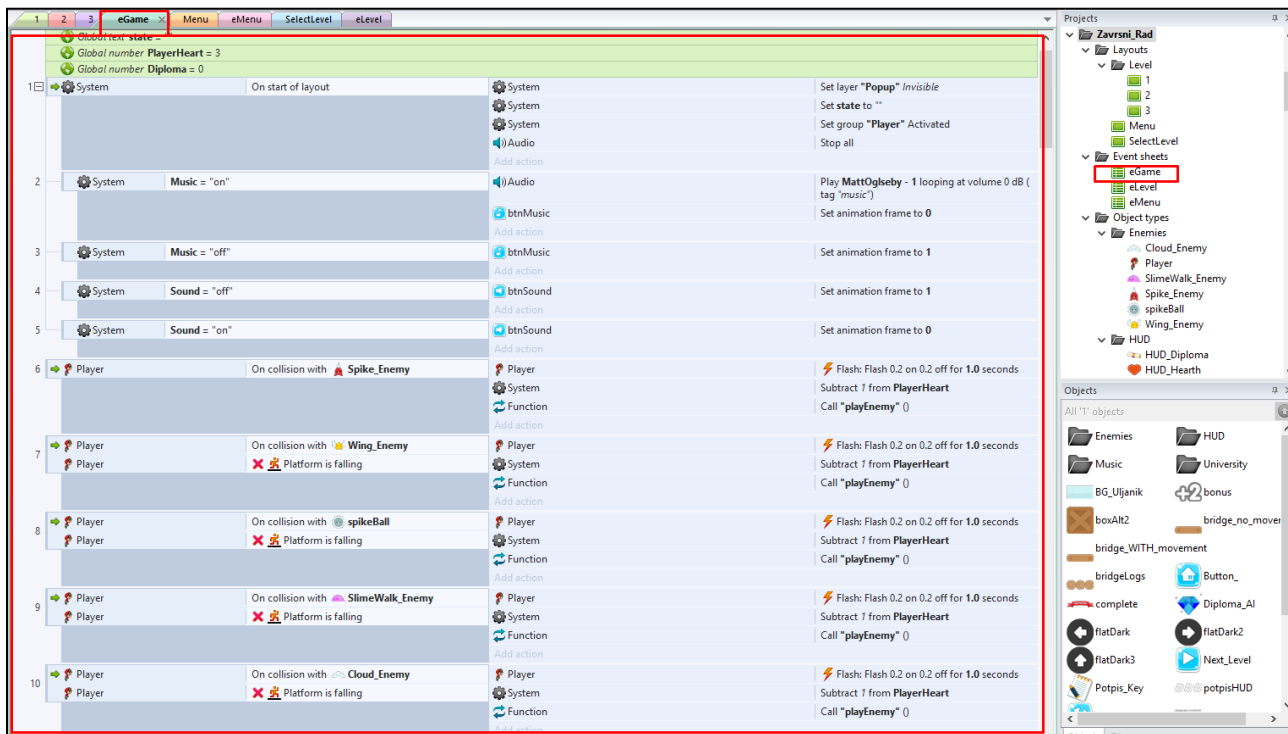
1 2 3 eGame × Menu eMenu SelectLevel eLevel

Global text state = ""
Global number PlayerHeart = 3
Global number Diploma = 0

| | Object | Condition | Object | Action |
|---|---|---|---|---|
| 1 | System | On start of layout | System | Set layer "Popup" Invisible |
| | | | System | Set state to "" |
| | | | System | Set group "Player" Activated |
| | | | Audio | Stop all |
| | | | | Add action |
| 2 | System | Music = "on" | Audio | Play MattOglseby - 1 looping at volume 0 dB ( tag "music") |
| | | | btnMusic | Set animation frame to 0 |
| | | | | Add action |
| 3 | System | Music = "off" | btnMusic | Set animation frame to 1 |
| | | | | Add action |
| 4 | System | Sound = "off" | btnSound | Set animation frame to 1 |
| | | | | Add action |
| 5 | System | Sound = "on" | btnSound | Set animation frame to 0 |
| | | | | Add action |
| 6 | Player | On collision with Spike_Enemy | Player | Flash: Flash 0.2 on 0.2 off for 1.0 seconds |
| | | | System | Subtract 1 from PlayerHeart |
| | | | Function | Call "playEnemy" () |
| | | | | Add action |
| 7 | Player | On collision with Wing_Enemy | Player | Flash: Flash 0.2 on 0.2 off for 1.0 seconds |
| | Player | Platform is falling | System | Subtract 1 from PlayerHeart |
| | | | Function | Call "playEnemy" () |
| | | | | Add action |
| 8 | Player | On collision with spikeBall | Player | Flash: Flash 0.2 on 0.2 off for 1.0 seconds |
| | Player | Platform is falling | System | Subtract 1 from PlayerHeart |
| | | | Function | Call "playEnemy" () |
| | | | | Add action |
| 9 | Player | On collision with SlimeWalk_Enemy | Player | Flash: Flash 0.2 on 0.2 off for 1.0 seconds |
| | Player | Platform is falling | System | Subtract 1 from PlayerHeart |
| | | | Function | Call "playEnemy" () |
| | | | | Add action |
| 10 | Player | On collision with Cloud_Enemy | Player | Flash: Flash 0.2 on 0.2 off for 1.0 seconds |
| | Player | Platform is falling | System | Subtract 1 from PlayerHeart |
| | | | Function | Call "playEnemy" () |

Projects
Zavrsni_Rad
Layouts
Level
1
2
3
Menu
SelectLevel
Event sheets
eGame
eLevel
eMenu
Object types
Enemies
Cloud_Enemy
Player
SlimeWalk_Enemy
Spike_Enemy
spikeBall
Wing_Enemy
HUD
HUD_Diploma
HUD_Hearth

Objects
All '1' objects
Enemies
HUD
Music
University
BG_Uljanik
bonus
boxAlt2
bridge_no_mover
bridge_WITH_movement
bridgeLogs
Button_
complete
Diploma_AI
flatDark
flatDark2
flatDark3
Next_Level
Potpis_Key
potpisHUD